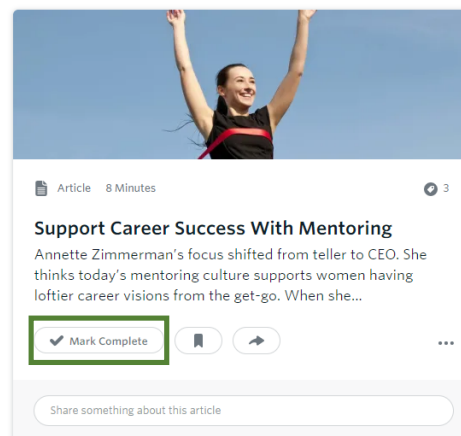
Article 8 Minutes

3

Support Career Success With Mentoring

Annette Zimmerman's focus shifted from teller to CEO. She thinks today's mentoring culture supports women having loftier career visions from the get-go. When she...

Mark Complete

Share something about this article